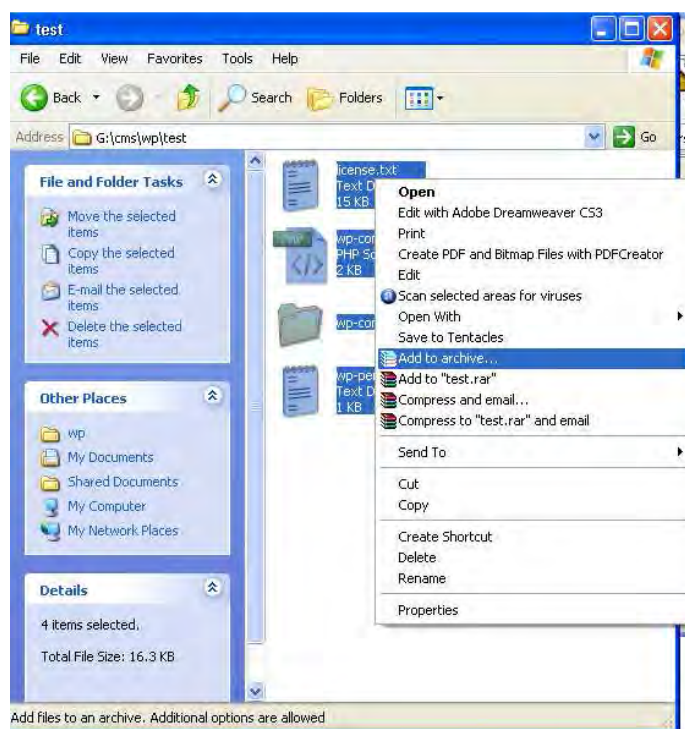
test

File Edit View Favorites Tools Help

Back Search Folders

Address G:\cms\wp\test Go

File and Folder Tasks

Move the selected items
Copy the selected items
E-mail the selected items
Delete the selected items

Other Places

wp
My Documents
Shared Documents
My Computer
My Network Places

Details

4 items selected.

Total File Size: 16.3 KB

license.txt
Text D
15 KB

wp-con
PHP Sc
2 KB

wp-con

wp-per
Text D
1 KB

Open
Edit with Adobe Dreamweaver CS3
Print
Create PDF and Bitmap Files with PDFCreator
Edit
Scan selected areas for viruses
Open With
Save to Tentacles
Add to archive...
Add to "test.rar"
Compress and email...
Compress to "test.rar" and email
Send To
Cut
Copy
Create Shortcut
Delete
Rename
Properties

Add files to an archive. Additional options are allowed